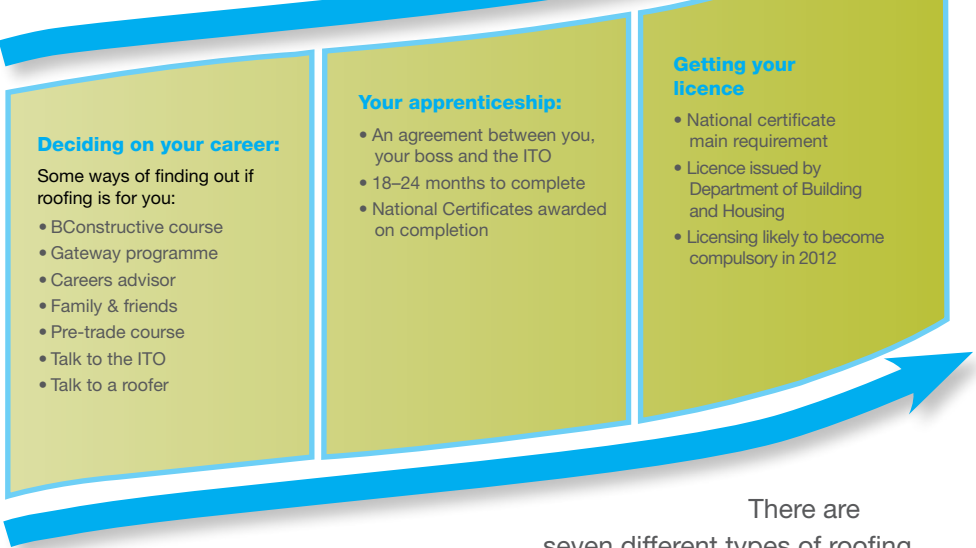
Deciding on your career:

Some ways of finding out if roofing is for you:

- BConstructive course
- Gateway programme
- Careers advisor
- Family & friends
- Pre-trade course
- Talk to the ITO
- Talk to a roofer

Your apprenticeship:

- An agreement between you, your boss and the ITO
- 18–24 months to complete
- National Certificates awarded on completion

Getting your licence

- National certificate main requirement
- Licence issued by Department of Building and Housing
- Licensing likely to become compulsory in 2012

There are seven different types of roofing